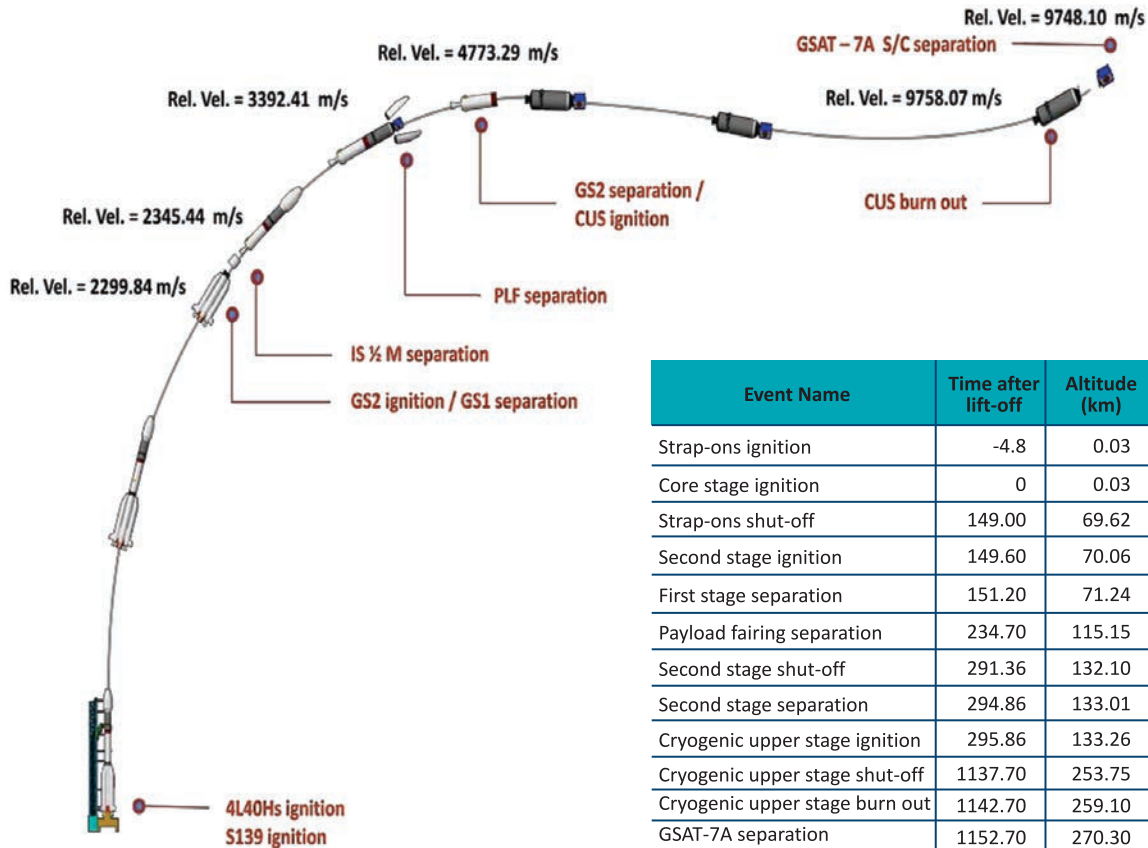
Rel. Vel. = 9748.10 m/s

GSAT – 7A S/C separation

Rel. Vel. = 4773.29 m/s

Rel. Vel. = 3392.41 m/s

Rel. Vel. = 9758.07 m/s

GS2 separation / CUS ignition

CUS burn out

Rel. Vel. = 2345.44 m/s

Rel. Vel. = 2299.84 m/s

PLF separation

IS ½ M separation

GS2 ignition / GS1 separation

4L40Hs ignition
S139 ignition

| Event Name | Time after lift-off | Altitude (km) |
|---|---|---|
| Strap-ons ignition | -4.8 | 0.03 |
| Core stage ignition | 0 | 0.03 |
| Strap-ons shut-off | 149.00 | 69.62 |
| Second stage ignition | 149.60 | 70.06 |
| First stage separation | 151.20 | 71.24 |
| Payload fairing separation | 234.70 | 115.15 |
| Second stage shut-off | 291.36 | 132.10 |
| Second stage separation | 294.86 | 133.01 |
| Cryogenic upper stage ignition | 295.86 | 133.26 |
| Cryogenic upper stage shut-off | 1137.70 | 253.75 |
| Cryogenic upper stage burn out | 1142.70 | 259.10 |
| GSAT-7A separation | 1152.70 | 270.30 |